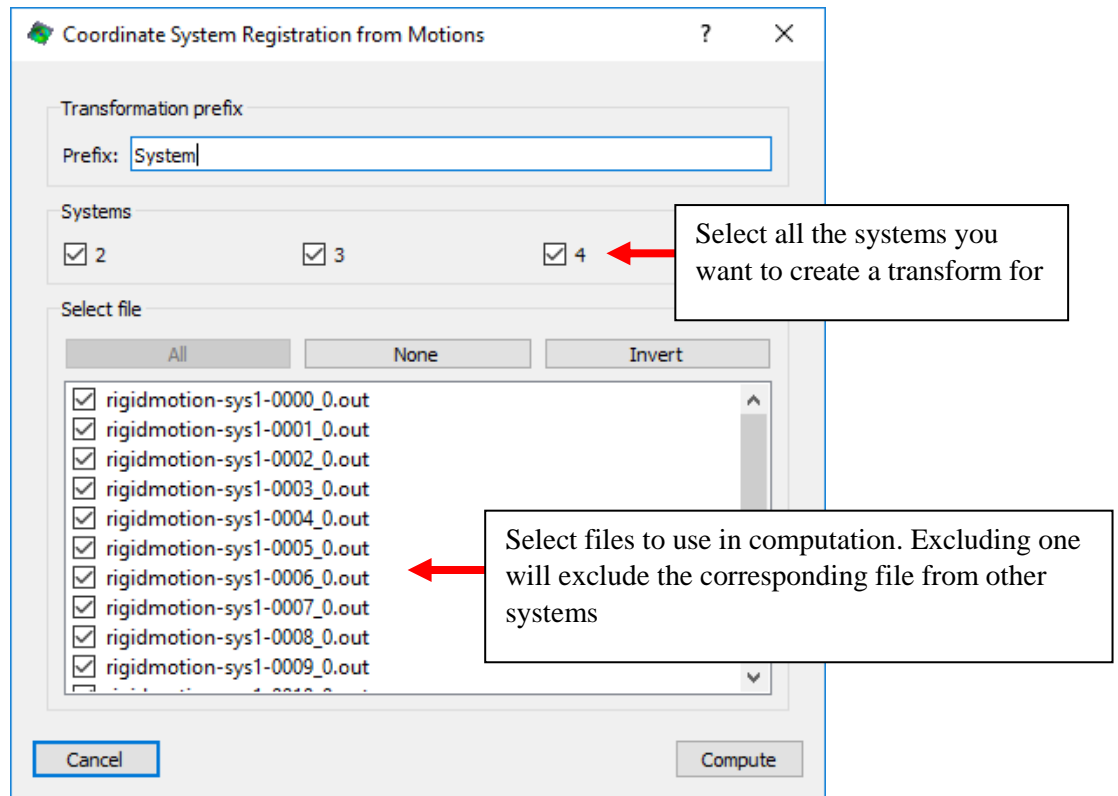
Coordinate System Registration from Motions ? X

Transformation prefix

Prefix: System

Systems

☑ 2 ☑ 3 ☑ 4

Select all the systems you want to create a transform for

Select file

All None Invert

☑ rigidmotion-sys1-0000_0.out
☑ rigidmotion-sys1-0001_0.out
☑ rigidmotion-sys1-0002_0.out
☑ rigidmotion-sys1-0003_0.out
☑ rigidmotion-sys1-0004_0.out
☑ rigidmotion-sys1-0005_0.out
☑ rigidmotion-sys1-0006_0.out
☑ rigidmotion-sys1-0007_0.out
☑ rigidmotion-sys1-0008_0.out
☑ rigidmotion-sys1-0009_0.out
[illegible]

Select files to use in computation. Excluding one will exclude the corresponding file from other systems

Cancel Compute